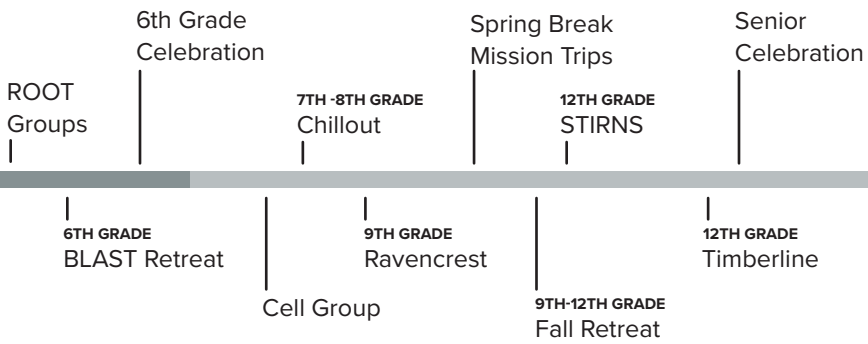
ROOT Groups

6TH GRADE
BLAST Retreat

6th Grade Celebration

Cell Group

7TH -8TH GRADE
Chillout

9TH GRADE
Ravencrest

Spring Break Mission Trips

9TH-12TH GRADE
Fall Retreat

12TH GRADE
STIRNS

12TH GRADE
Timberline

Senior Celebration